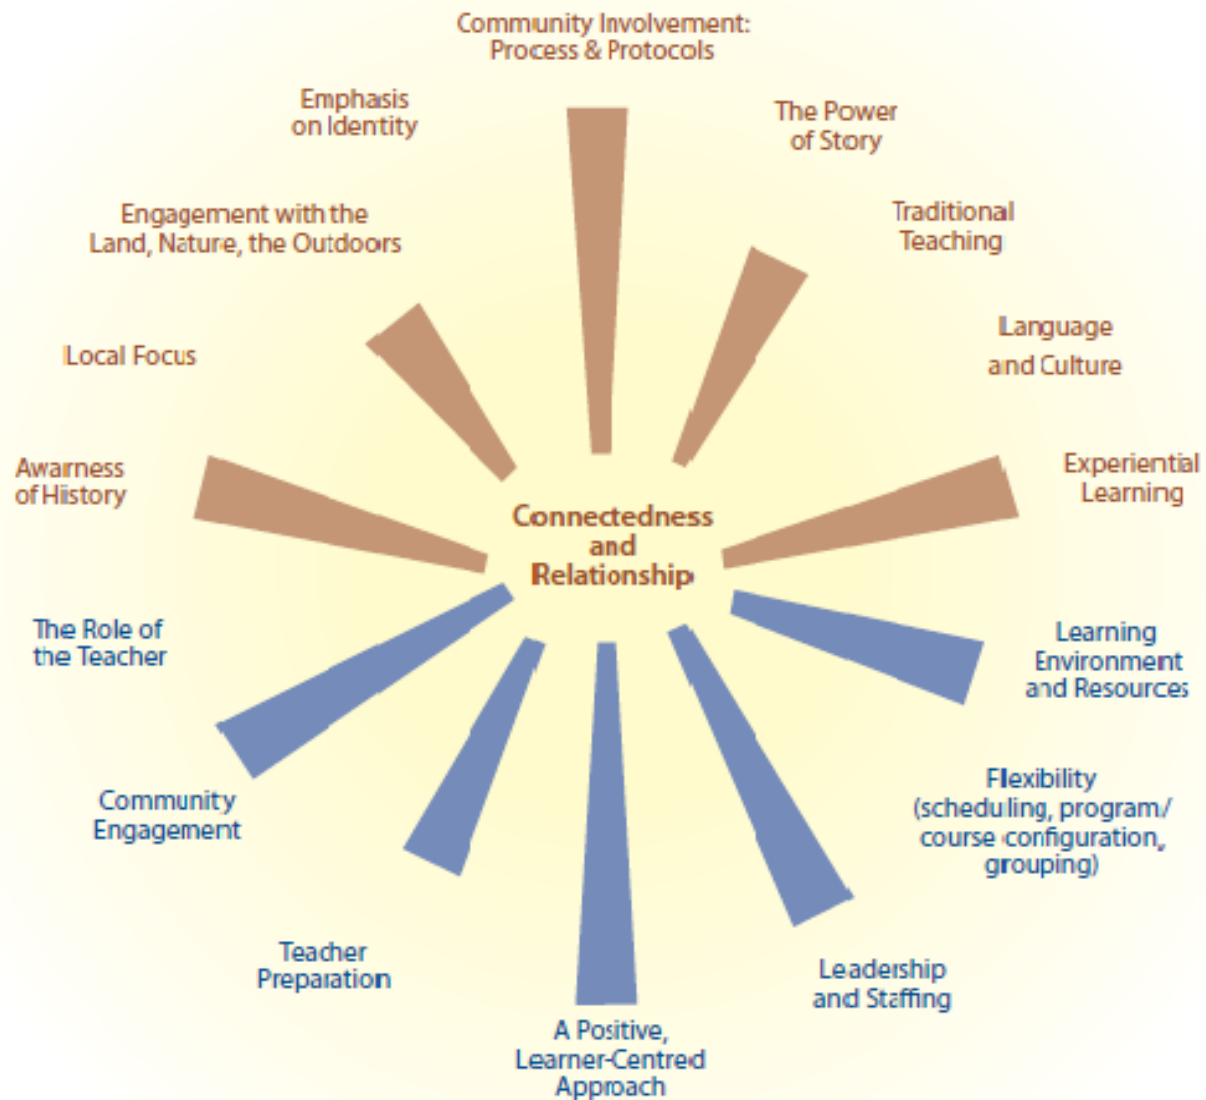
Community Involvement: Process & Protocols

The Power of Story

Traditional Teaching

Language and Culture

Experiential Learning

Learning Environment and Resources

Flexibility (scheduling, program/ course configuration, grouping)

Leadership and Staffing

A Positive, Learner-Centred Approach

Teacher Preparation

Community Engagement

The Role of the Teacher

Awarness of History

Local Focus

Engagement with the Land, Nature, the Outdoors

Emphasis on Identity

Connectedness and Relationship